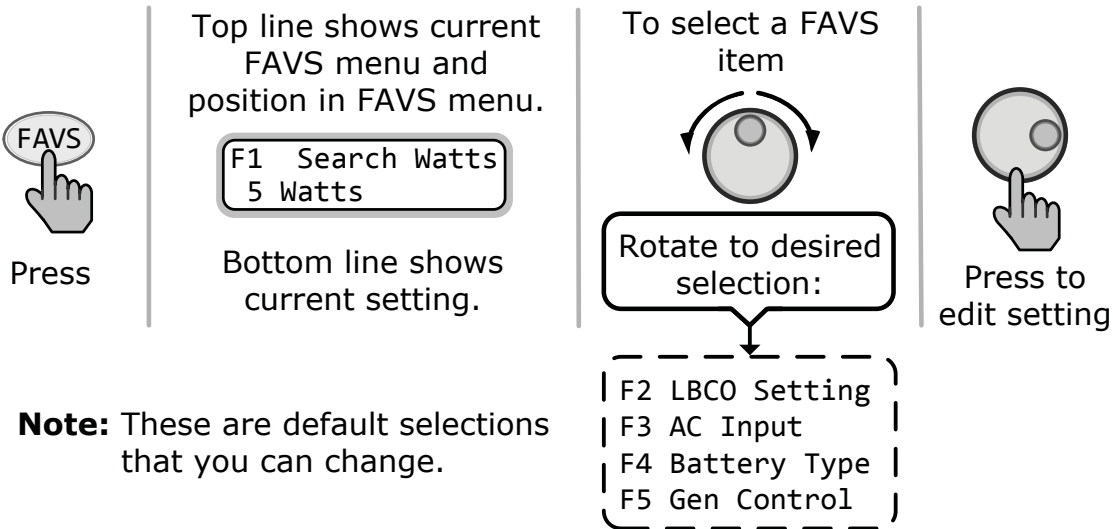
FAVS

Press

Top line shows current FAVS menu and position in FAVS menu.

F1 Search Watts
5 Watts

Bottom line shows current setting.

To select a FAVS item

Rotate to desired selection:

F2 LBCO Setting
F3 AC Input
F4 Battery Type
F5 Gen Control

Press to edit setting

**Note:** These are default selections that you can change.